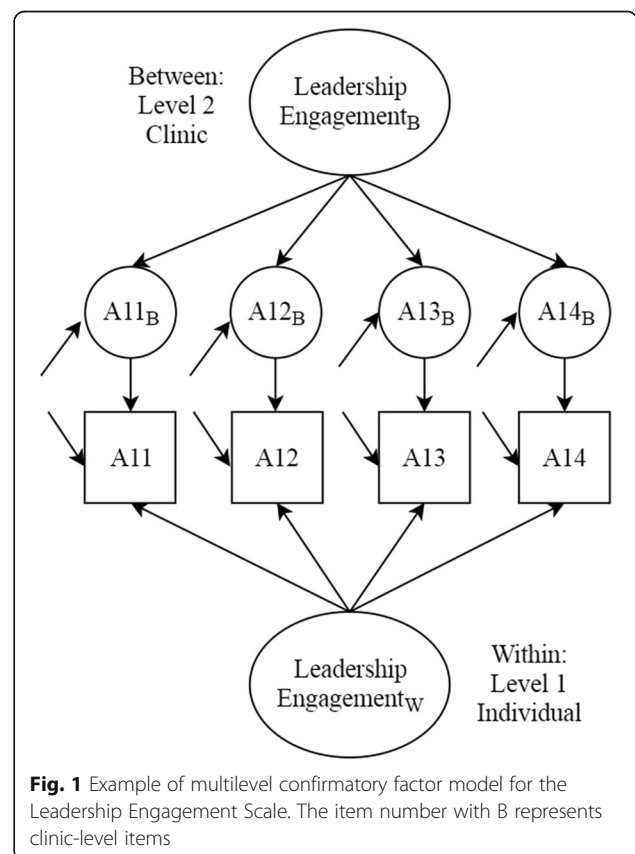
Between:
Level 2
Clinic

Leadership
Engagement$_B$

A11$_B$

A12$_B$

A13$_B$

A14$_B$

A11

A12

A13

A14

Leadership
Engagement$_W$

Within:
Level 1
Individual

**Fig. 1** Example of multilevel confirmatory factor model for the Leadership Engagement Scale. The item number with B represents clinic-level items